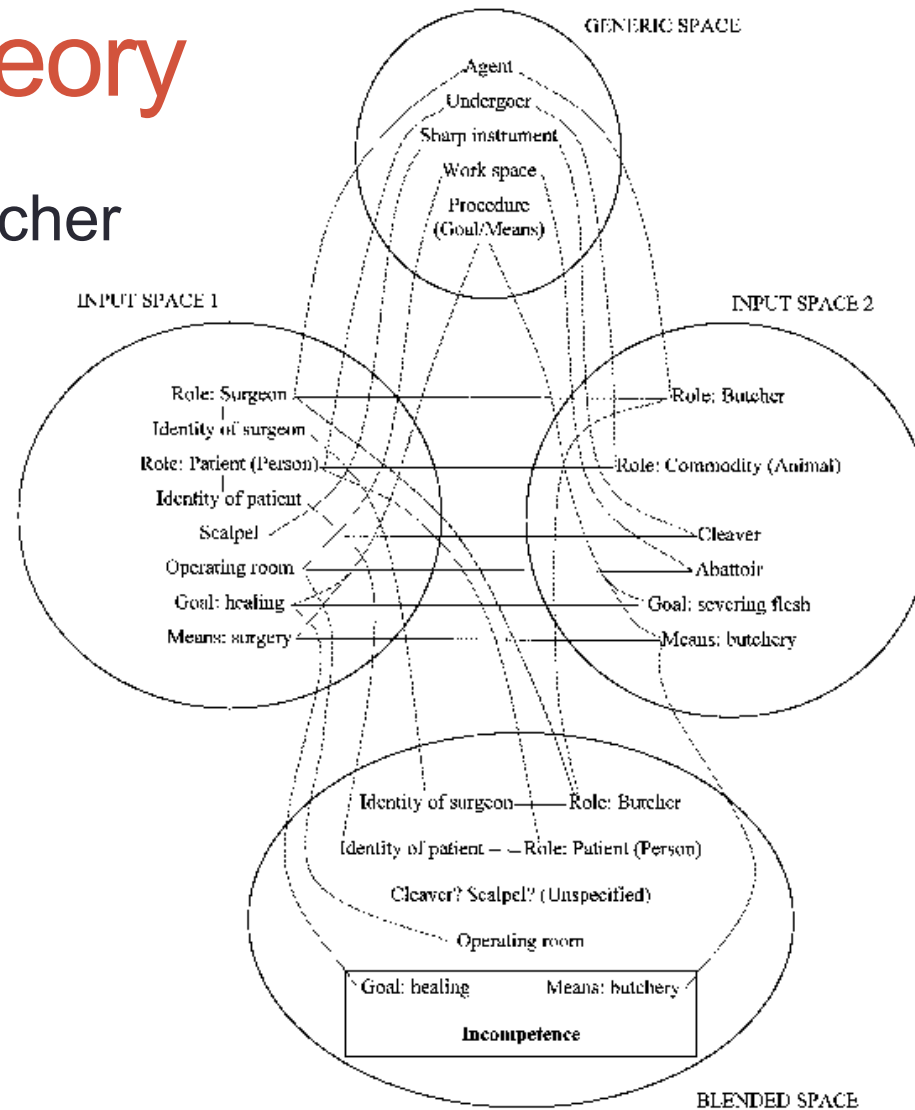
eory

cher

GENERIC SPACE

Agent
Undergoer
Sharp instrument
Work space
Procedure (Goal/Means)

INPUT SPACE 1

Role: Surgeon
Identity of surgeon
Role: Patient (Person)
Identity of patient
Scalpel
Operating room
Goal: healing
Means: surgery

INPUT SPACE 2

Role: Butcher
Role: Commodity (Animal)
Cleaver
Abattoir
Goal: severing flesh
Means: butchery

Identity of surgeon — Role: Butcher
Identity of patient — Role: Patient (Person)
Cleaver? Scalpel? (Unspecified)
Operating room
Goal: healing
Means: butchery
Incompetence

BLENDED SPACE